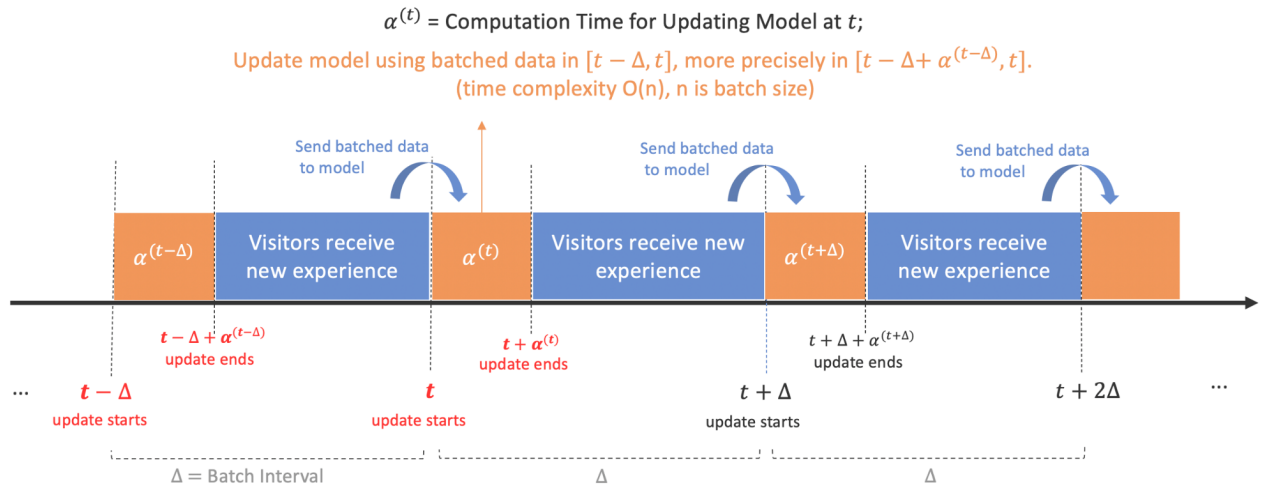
$\alpha^{(t)}$ = Computation Time for Updating Model at $t$;

Update model using batched data in $[t-\Delta, t]$, more precisely in $[t-\Delta+\alpha^{(t-\Delta)}, t]$. (time complexity O(n), n is batch size)

Send batched data to model

Send batched data to model

Send batched data to model

$\alpha^{(t-\Delta)}$

Visitors receive new experience

$\alpha^{(t)}$

Visitors receive new experience

$\alpha^{(t+\Delta)}$

Visitors receive new experience

$t-\Delta+\alpha^{(t-\Delta)}$
update ends

$t+\alpha^{(t)}$
update ends

$t+\Delta+\alpha^{(t+\Delta)}$
update ends

...

$t-\Delta$
update starts

$t$
update starts

$t+\Delta$
update starts

$t+2\Delta$

...

$\Delta$ = Batch Interval

$\Delta$

$\Delta$